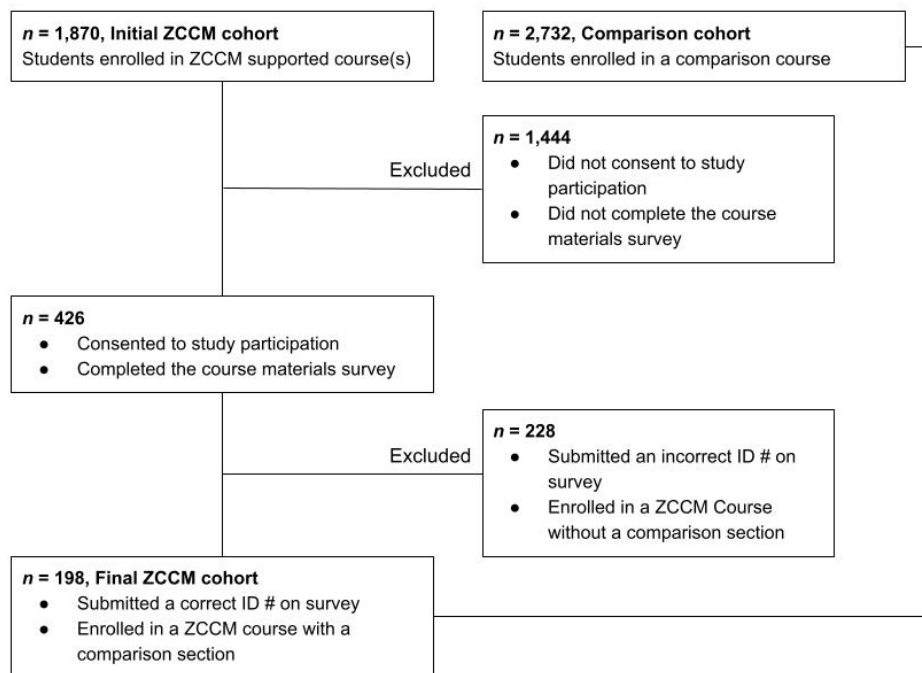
**n = 1,870, Initial ZCCM cohort**
Students enrolled in ZCCM supported course(s)

**n = 2,732, Comparison cohort**
Students enrolled in a comparison course

Excluded

**n = 1,444**
- Did not consent to study participation
- Did not complete the course materials survey

**n = 426**
- Consented to study participation
- Completed the course materials survey

Excluded

**n = 228**
- Submitted an incorrect ID # on survey
- Enrolled in a ZCCM Course without a comparison section

**n = 198, Final ZCCM cohort**
- Submitted a correct ID # on survey
- Enrolled in a ZCCM course with a comparison section